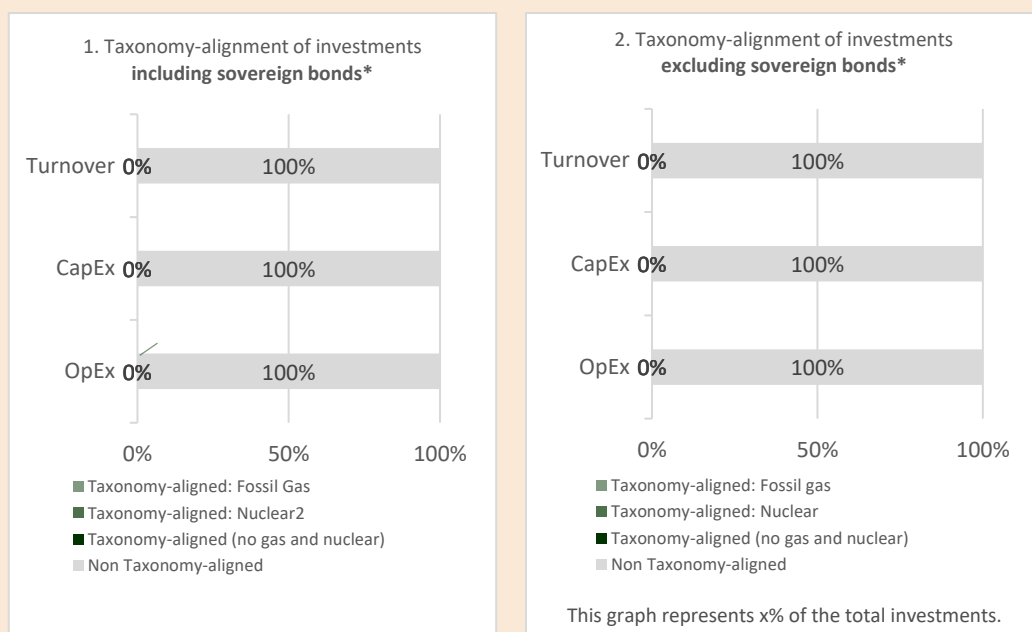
1. Taxonomy-alignment of investments **including sovereign bonds***

Turnover 0% 100%

CapEx 0% 100%

OpEx 0% 100%

0% 50% 100%

Taxonomy-aligned: Fossil Gas
Taxonomy-aligned: Nuclear2
Taxonomy-aligned (no gas and nuclear)
Non Taxonomy-aligned

2. Taxonomy-alignment of investments **excluding sovereign bonds***

Turnover 0% 100%

CapEx 0% 100%

OpEx 0% 100%

0% 50% 100%

Taxonomy-aligned: Fossil gas
Taxonomy-aligned: Nuclear
Taxonomy-aligned (no gas and nuclear)
Non Taxonomy-aligned

This graph represents x% of the total investments.